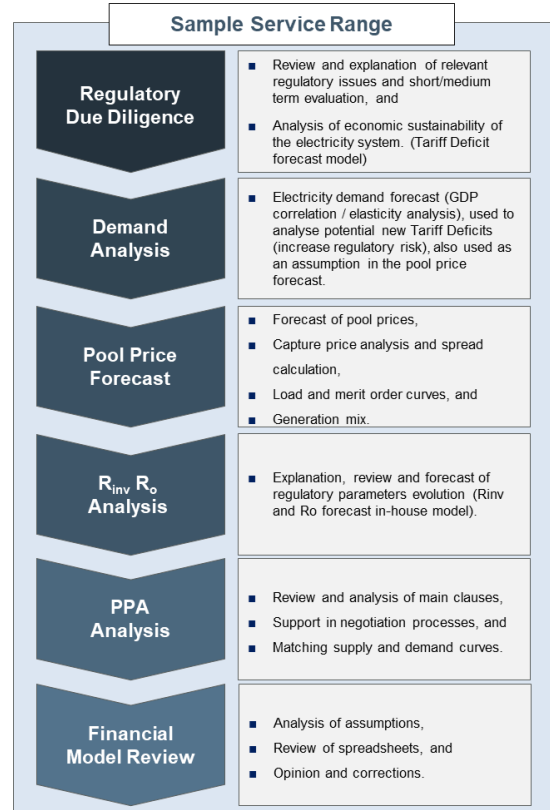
Sample Service Range

Regulatory Due Diligence

- Review and explanation of relevant regulatory issues and short/medium term evaluation, and
- Analysis of economic sustainability of the electricity system. (Tariff Deficit forecast model)

Demand Analysis

- Electricity demand forecast (GDP correlation / elasticity analysis), used to analyse potential new Tariff Deficits (increase regulatory risk), also used as an assumption in the pool price forecast.

Pool Price Forecast

- Forecast of pool prices,
- Capture price analysis and spread calculation,
- Load and merit order curves, and
- Generation mix.

$R_{inv}$ $R_o$ Analysis

- Explanation, review and forecast of regulatory parameters evolution (Rinv and Ro forecast in-house model).

PPA Analysis

- Review and analysis of main clauses,
- Support in negotiation processes, and
- Matching supply and demand curves.

Financial Model Review

- Analysis of assumptions,
- Review of spreadsheets, and
- Opinion and corrections.